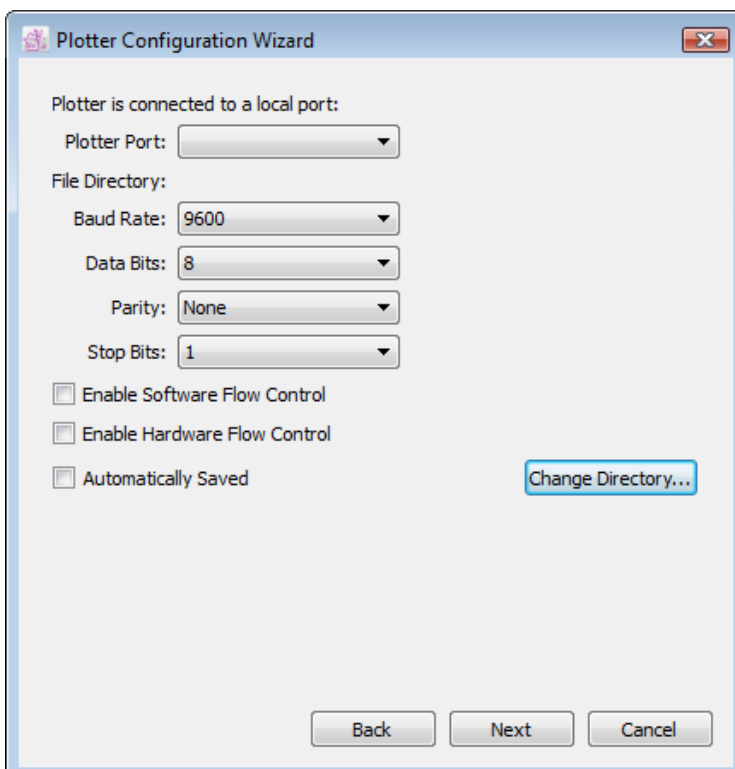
Plotter Configuration Wizard

Plotter is connected to a local port:

Plotter Port:

File Directory:

Baud Rate: 9600

Data Bits: 8

Parity: None

Stop Bits: 1

Enable Software Flow Control

Enable Hardware Flow Control

Automatically Saved

Change Directory...

Back

Next

Cancel